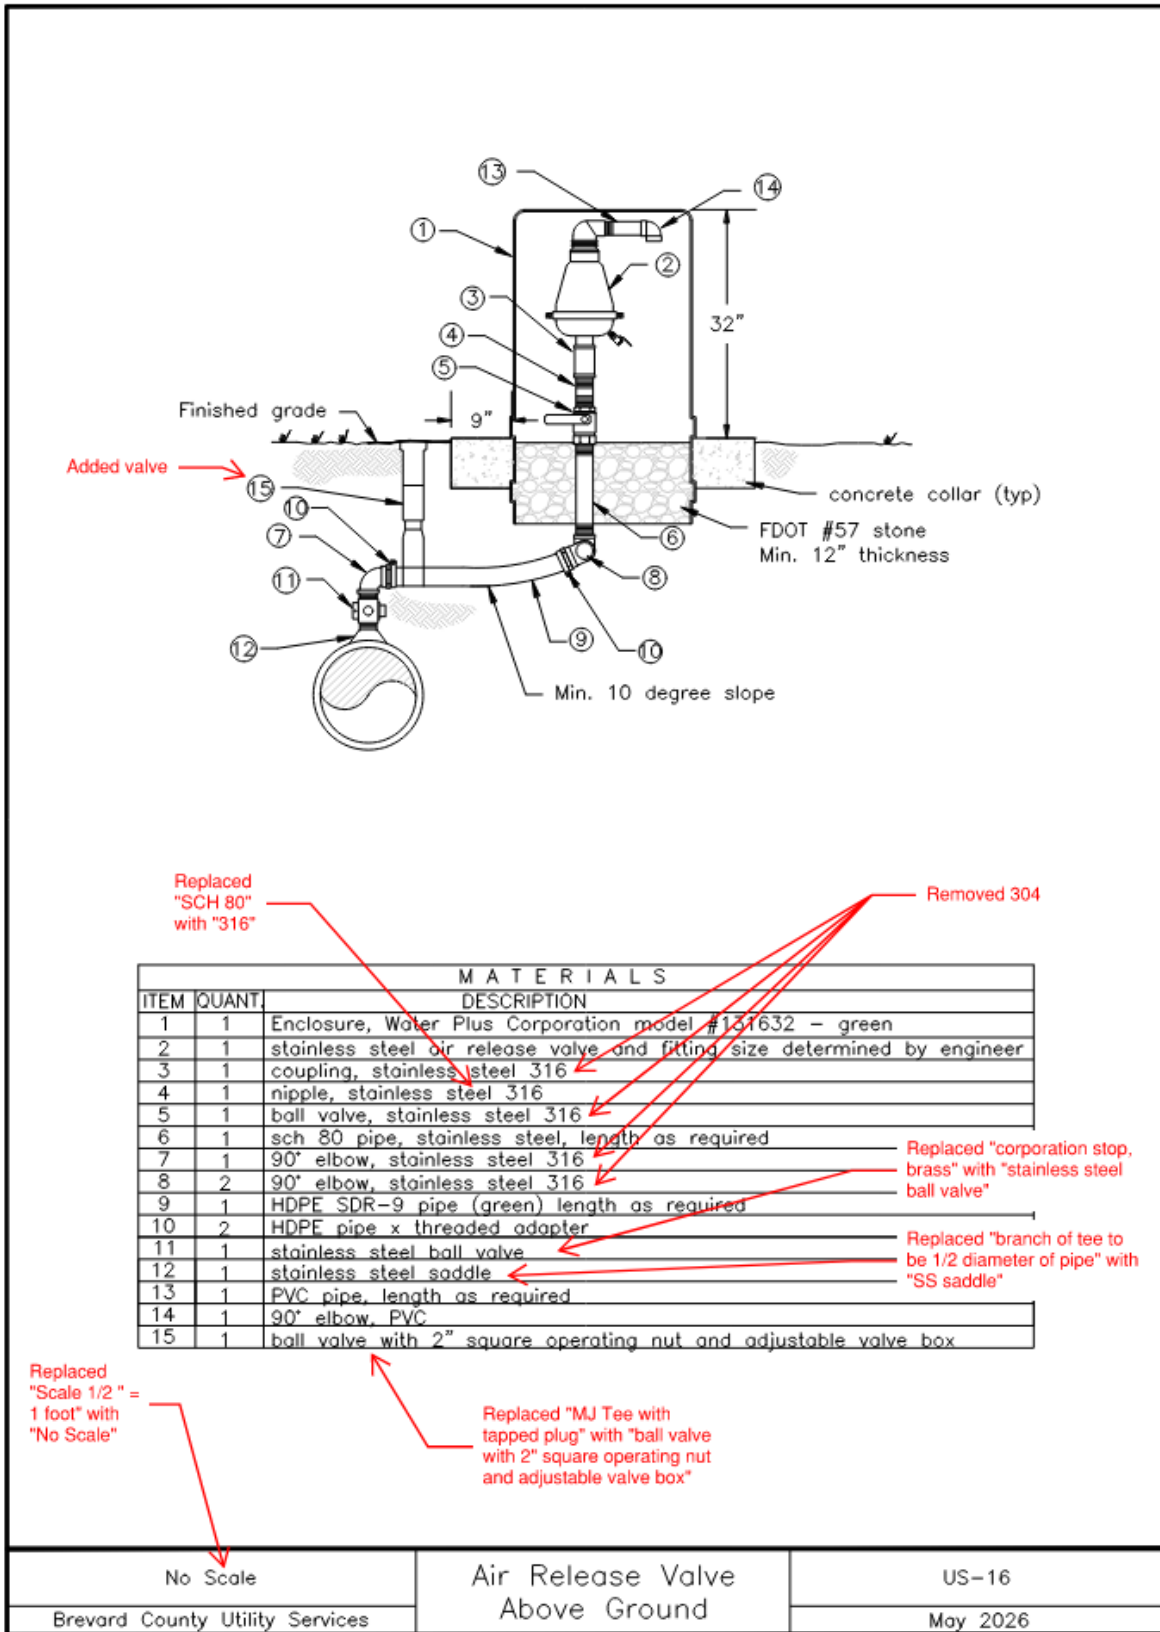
13
14
1
2
3
32"
4
5
Finished grade
9"
Added valve
15
concrete collar (typ)
10
7
6
FDOT #57 stone
Min. 12" thickness
8
11
12
9
10
Min. 10 degree slope

Replaced "SCH 80" with "316"

Removed 304

| MATERIALS | | |
|---|---|---|
| ITEM | QUANT. | DESCRIPTION |
| 1 | 1 | Enclosure, Water Plus Corporation model #131632 – green |
| 2 | 1 | stainless steel air release valve and fitting size determined by engineer |
| 3 | 1 | coupling, stainless steel 316 |
| 4 | 1 | nipple, stainless steel 316 |
| 5 | 1 | ball valve, stainless steel 316 |
| 6 | 1 | sch 80 pipe, stainless steel, length as required |
| 7 | 1 | 90° elbow, stainless steel 316 |
| 8 | 2 | 90° elbow, stainless steel 316 |
| 9 | 1 | HDPE SDR–9 pipe (green) length as required |
| 10 | 2 | HDPE pipe x threaded adapter |
| 11 | 1 | stainless steel ball valve |
| 12 | 1 | stainless steel saddle |
| 13 | 1 | PVC pipe, length as required |
| 14 | 1 | 90° elbow, PVC |
| 15 | 1 | ball valve with 2" square operating nut and adjustable valve box |

Replaced "corporation stop, brass" with "stainless steel ball valve"

Replaced "branch of tee to be 1/2 diameter of pipe" with "SS saddle"

Replaced "Scale 1/2 " = 1 foot" with "No Scale"

Replaced "MJ Tee with tapped plug" with "ball valve with 2" square operating nut and adjustable valve box"

No Scale
Brevard County Utility Services
Air Release Valve Above Ground
US–16
May 2026